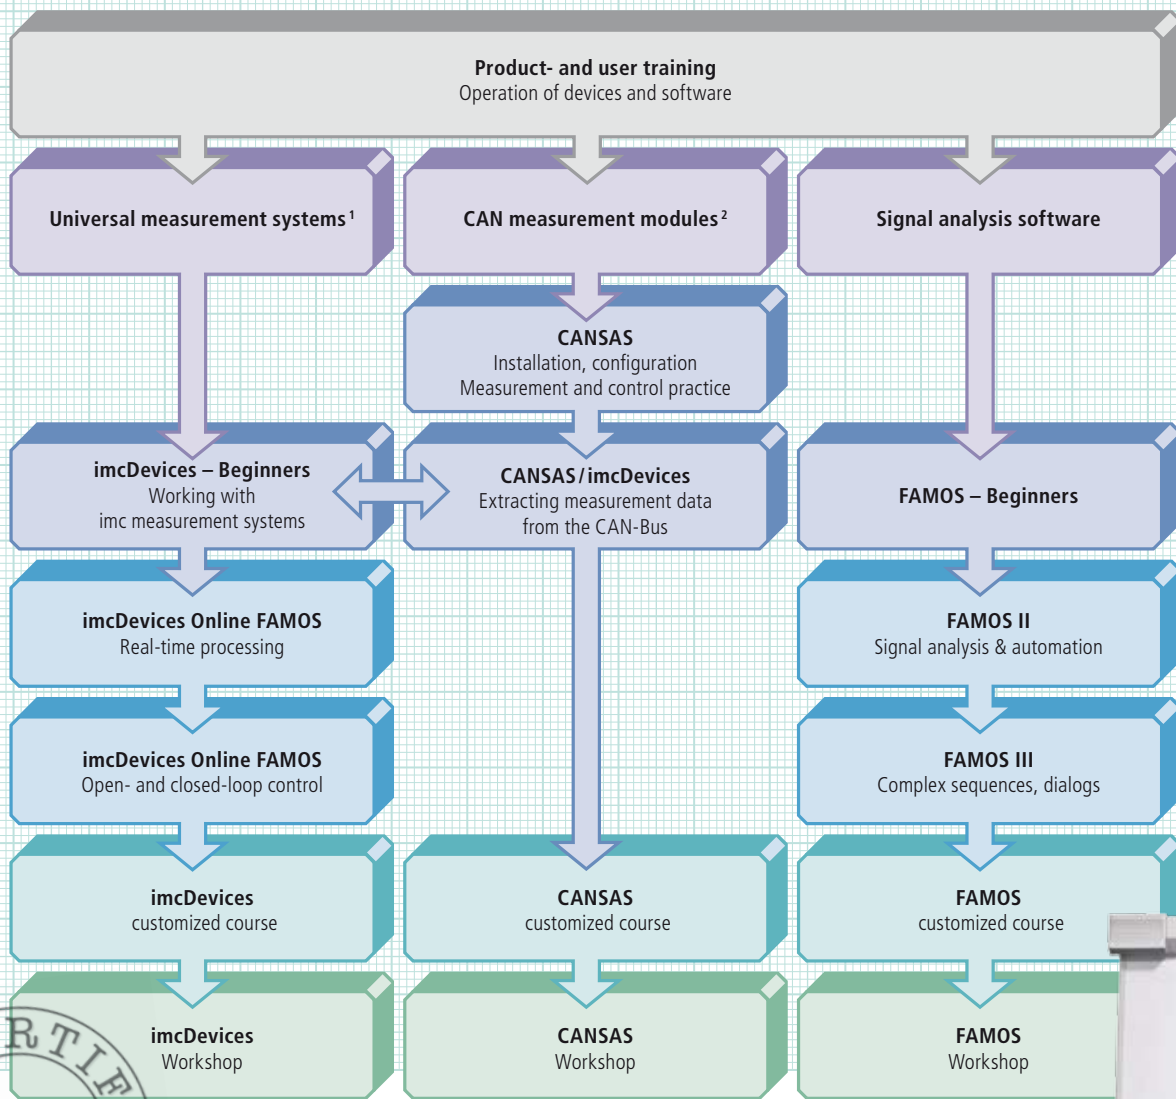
**Product- and user training**
Operation of devices and software

**Universal measurement systems $^1$**

**CAN measurement modules $^2$**

**Signal analysis software**

**CANSAS**
Installation, configuration
Measurement and control practice

**imcDevices – Beginners**
Working with
imc measurement systems

**CANSAS / imcDevices**
Extracting measurement data
from the CAN-Bus

**FAMOS – Beginners**

**imcDevices Online FAMOS**
Real-time processing

**FAMOS II**
Signal analysis & automation

**imcDevices Online FAMOS**
Open- and closed-loop control

**FAMOS III**
Complex sequences, dialogs

**imcDevices**
customized course

**CANSAS**
customized course

**FAMOS**
customized course

**imcDevices**
Workshop

**CANSAS**
Workshop

**FAMOS**
Workshop

RTIF